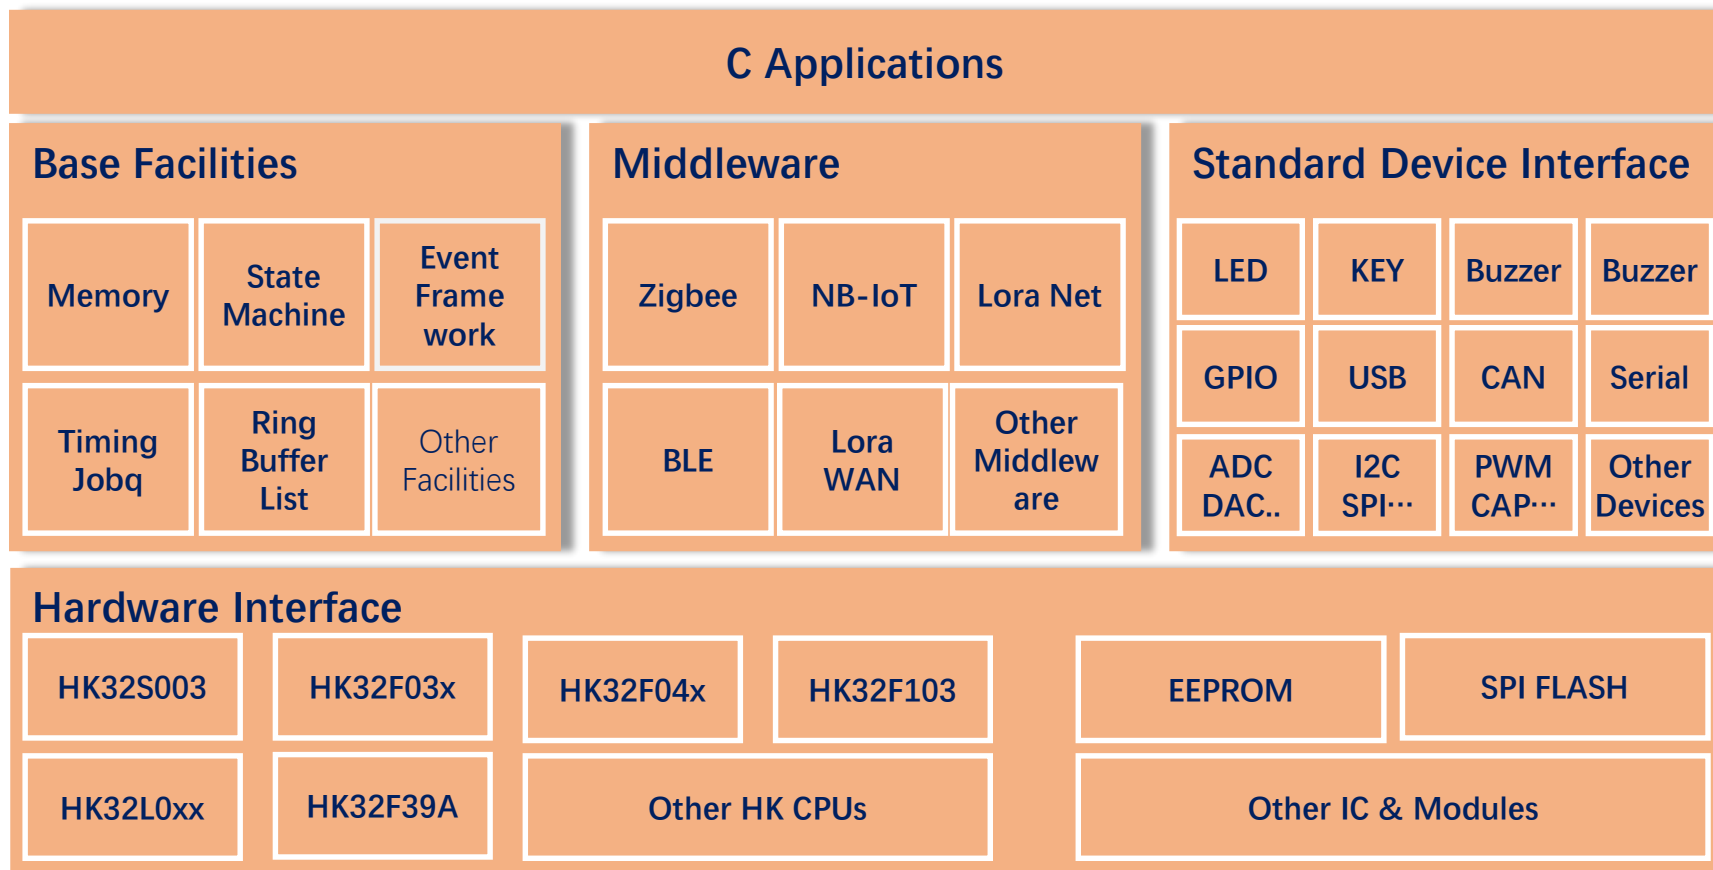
C Applications

Base Facilities

Memory

State Machine

Event Frame work

Timing Jobq

Ring Buffer List

Other Facilities

Middleware

Zigbee

NB-IoT

Lora Net

BLE

Lora WAN

Other Middlew are

Standard Device Interface

LED

KEY

Buzzer

Buzzer

GPIO

USB

CAN

Serial

ADC DAC..

I2C SPI···

PWM CAP···

Other Devices

Hardware Interface

HK32S003

HK32F03x

HK32F04x

HK32F103

EEPROM

SPI FLASH

HK32L0xx

HK32F39A

Other HK CPUs

Other IC & Modules